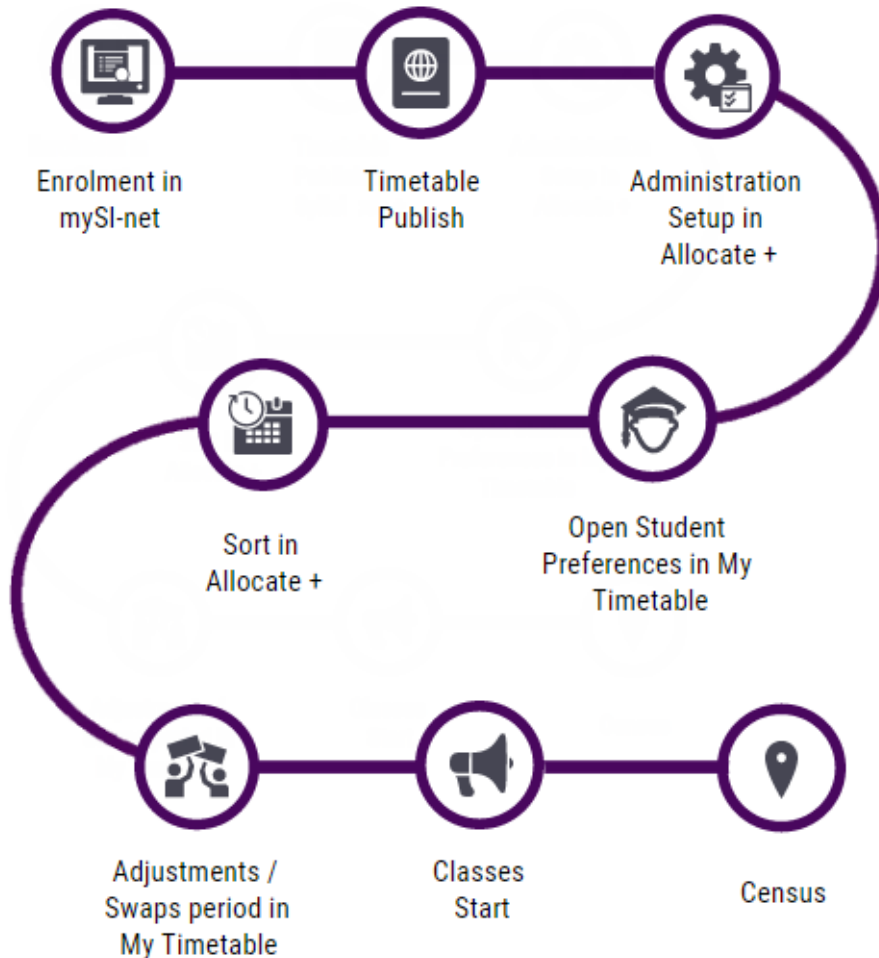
Enrolment in mySI-net

Timetable Publish

Administration Setup in Allocate +

Sort in Allocate +

Open Student Preferences in My Timetable

Adjustments / Swaps period in My Timetable

Classes Start

Census